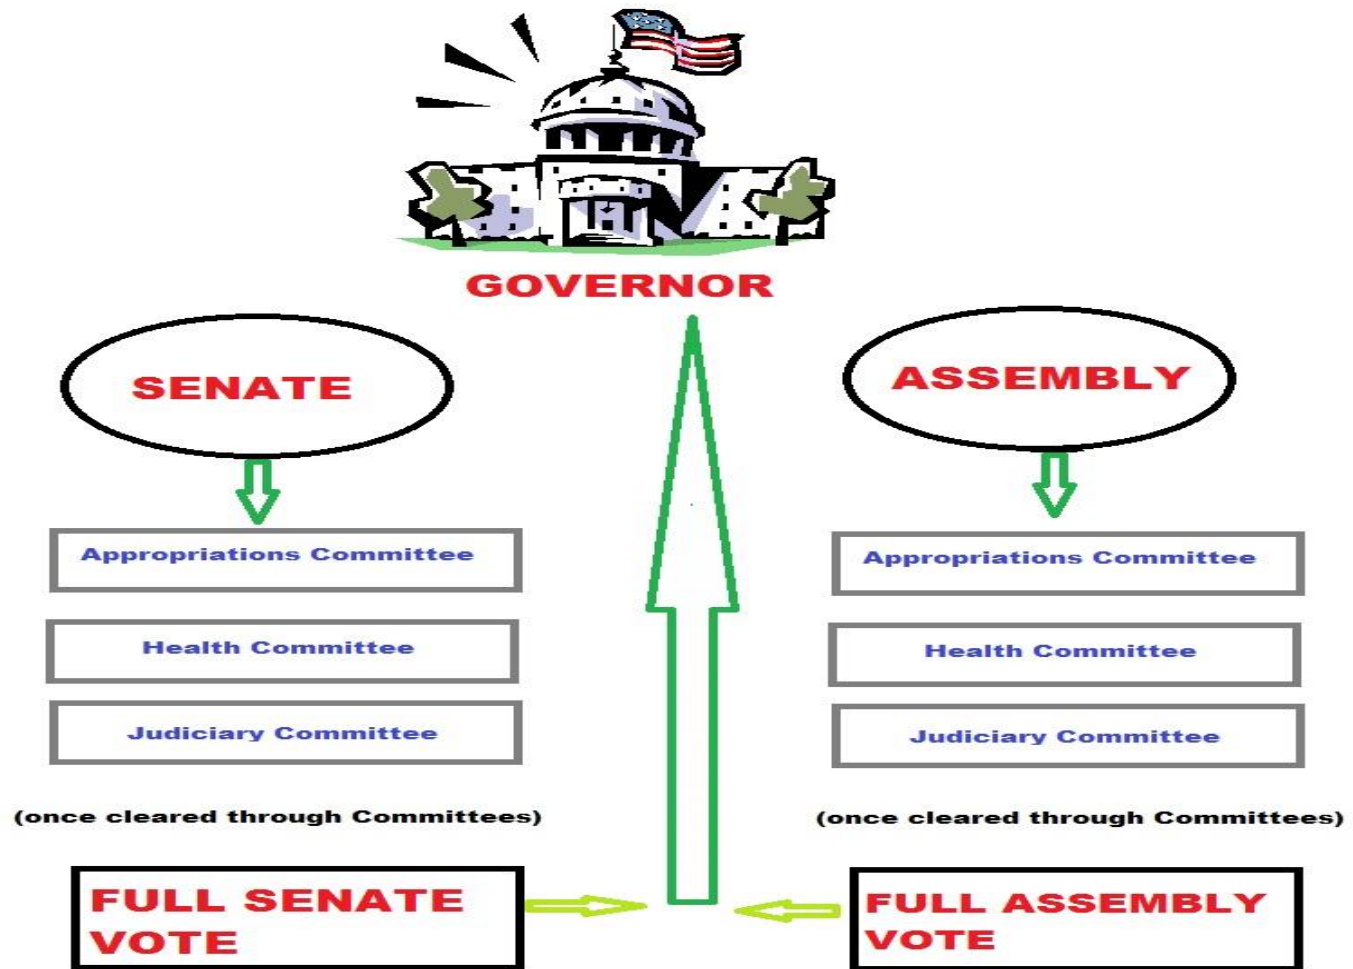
GOVERNOR

SENATE

Appropriations Committee

Health Committee

Judiciary Committee

(once cleared through Committees)

FULL SENATE VOTE

ASSEMBLY

Appropriations Committee

Health Committee

Judiciary Committee

(once cleared through Committees)

FULL ASSEMBLY VOTE